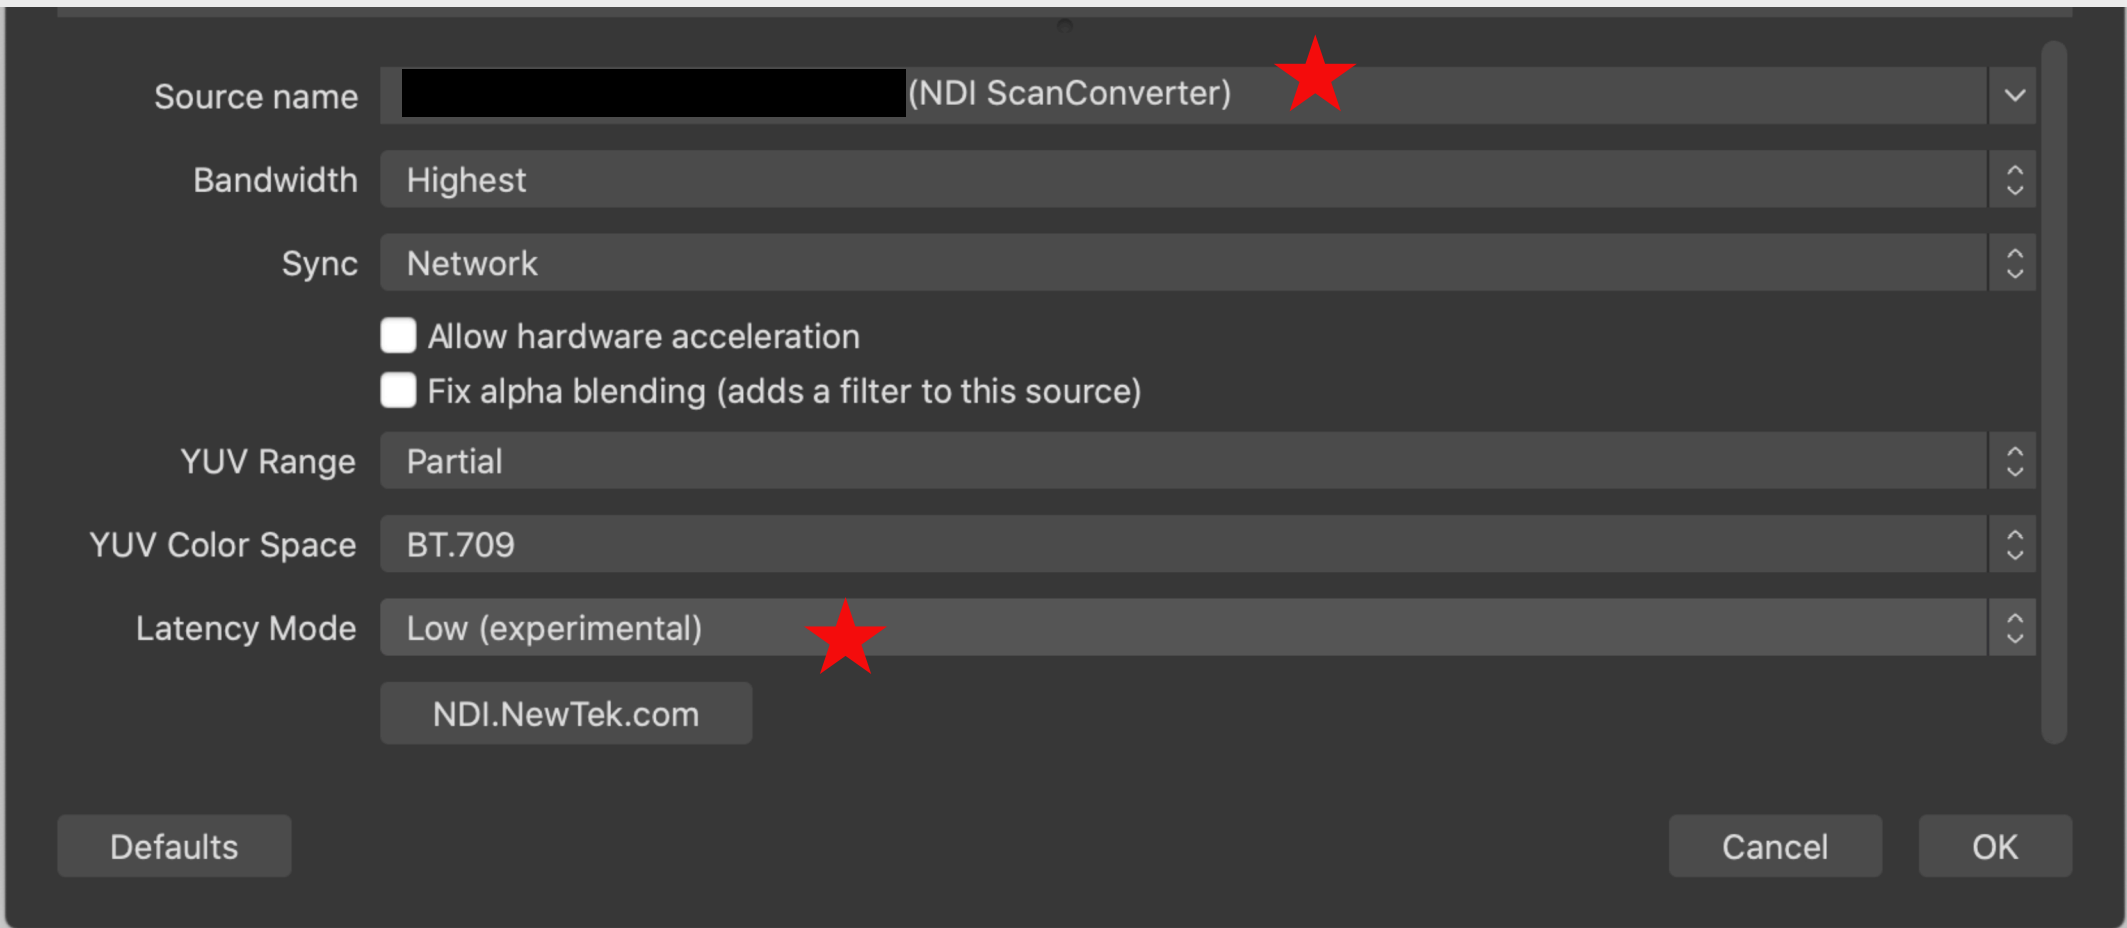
Source name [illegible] (NDI ScanConverter)

Bandwidth Highest

Sync Network

Allow hardware acceleration

Fix alpha blending (adds a filter to this source)

YUV Range Partial

YUV Color Space BT.709

Latency Mode Low (experimental)

NDI.NewTek.com

Defaults

Cancel

OK